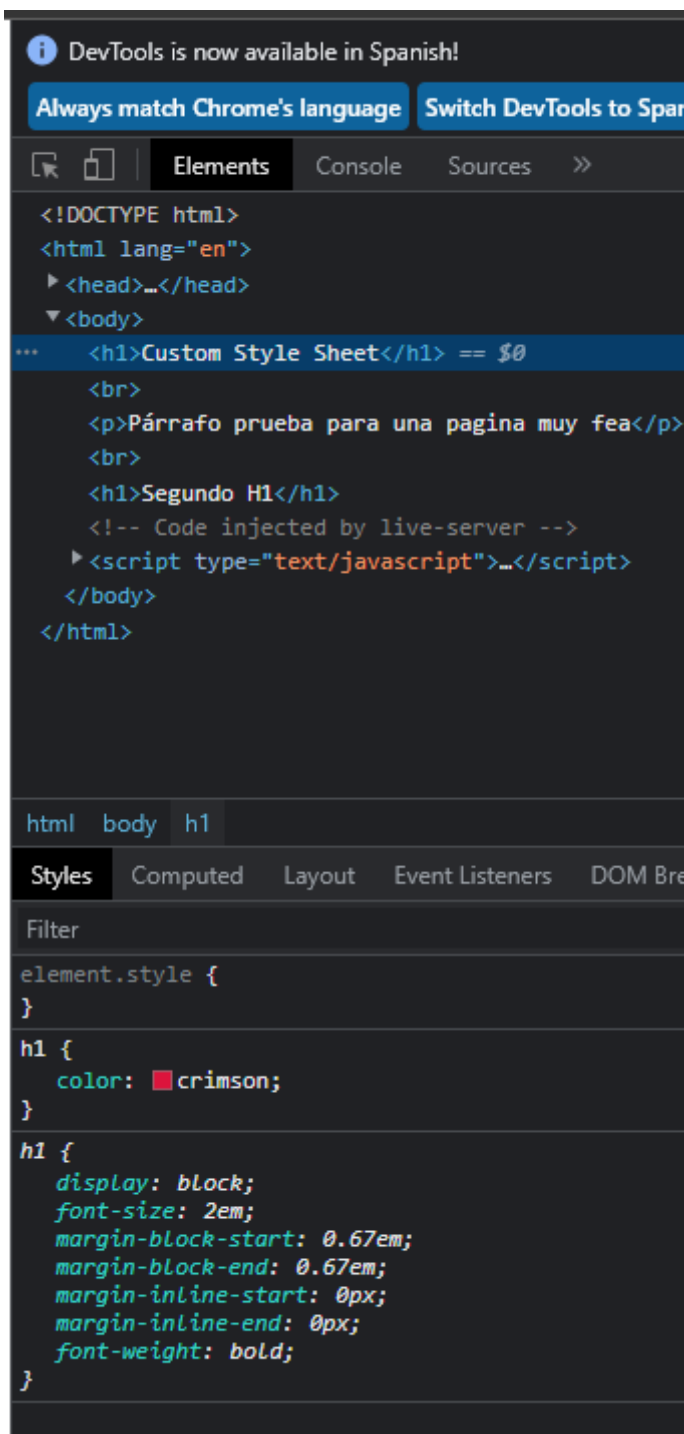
DevTools is now available in Spanish!

Always match Chrome's language | Switch DevTools to Span

Elements Console Sources »

<!DOCTYPE html>
<html lang="en">
▶<head>…</head>
▼<body>
... <h1>Custom Style Sheet</h1> == $0
<br>
<p>Párrafo prueba para una pagina muy fea</p>
<br>
<h1>Segundo H1</h1>
<!-- Code injected by live-server -->
▶<script type="text/javascript">…</script>
</body>
</html>

html body h1

Styles Computed Layout Event Listeners DOM Bre

Filter

element.style {
}

h1 {
color: crimson;
}

h1 {
display: block;
font-size: 2em;
margin-block-start: 0.67em;
margin-block-end: 0.67em;
margin-inline-start: 0px;
margin-inline-end: 0px;
font-weight: bold;
}